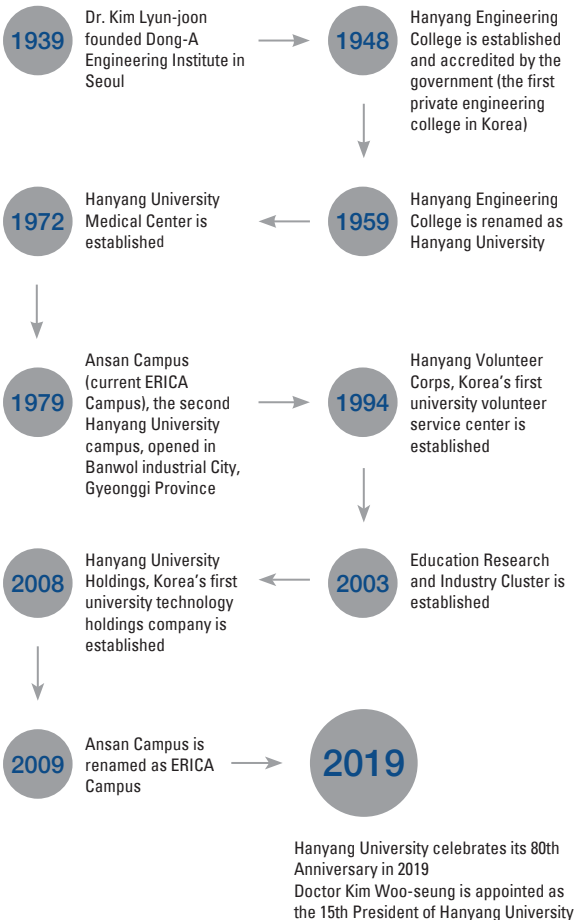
1939
Dr. Kim Lyun-joon founded Dong-A Engineering Institute in Seoul

1948
Hanyang Engineering College is established and accredited by the government (the first private engineering college in Korea)

1972
Hanyang University Medical Center is established

1959
Hanyang Engineering College is renamed as Hanyang University

1979
Ansan Campus (current ERICA Campus), the second Hanyang University campus, opened in Banwol industrial City, Gyeonggi Province

1994
Hanyang Volunteer Corps, Korea's first university volunteer service center is established

2008
Hanyang University Holdings, Korea's first university technology holdings company is established

2003
Education Research and Industry Cluster is established

2009
Ansan Campus is renamed as ERICA Campus

2019

Hanyang University celebrates its 80th Anniversary in 2019
Doctor Kim Woo-seung is appointed as the 15th President of Hanyang University